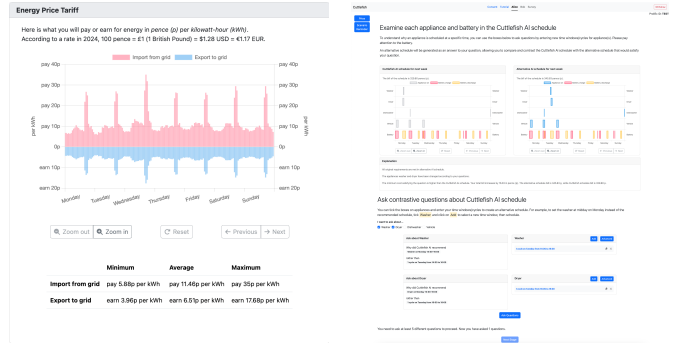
Energy Price Tariff

Here is what you will pay or earn for energy in *pence (p)* per *kilowatt-hour (kWh)*. According to a rate in 2024, 100 pence = £1 (1 British Pound) = $1.28 USD = €1.17 EUR.

Import from grid
Export to grid

pay 40p
pay 30p
pay 20p
pay 10p
0p
earn 10p
earn 20p

per kWh

Monday
Tuesday
Wednesday
Thursday
Friday
Saturday
Sunday

Zoom out
Zoom in
Reset
← Previous
→ Next

| | Minimum | Average | Maximum |
|---|---|---|---|
| Import from grid | pay 5.88p per kWh | pay 11.46p per kWh | pay 35p per kWh |
| Export to grid | earn 3.96p per kWh | earn 6.51p per kWh | earn 17.68p per kWh |

Cuttlefish

Examine each appliance and battery in the Cuttlefish AI schedule

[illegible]

Explanation

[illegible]

Ask contrastive questions about Cuttlefish AI schedule

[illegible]

Washer

Dryer

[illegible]